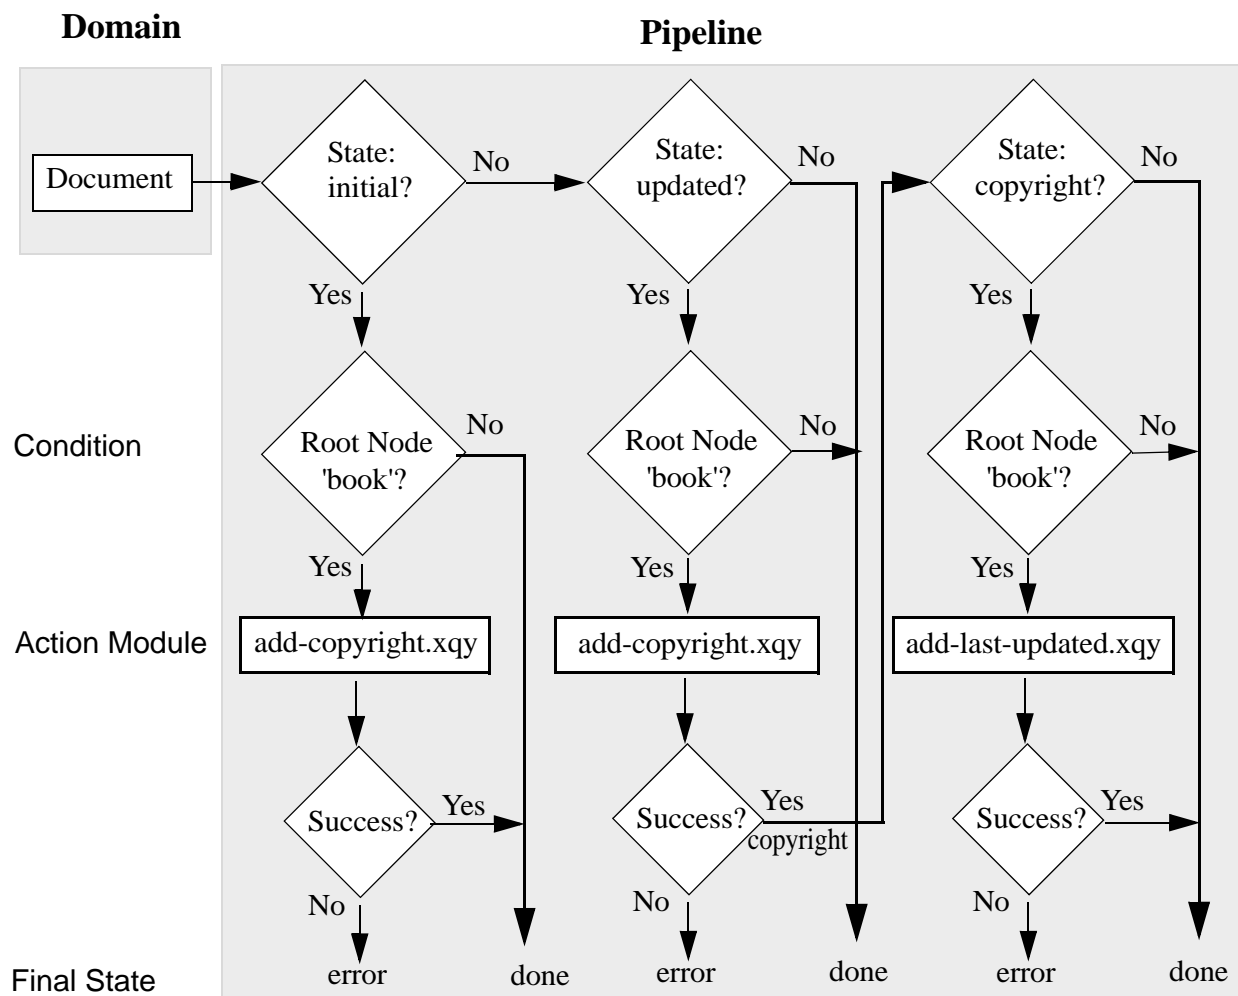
Domain

Pipeline

Document

State: initial?

No

State: updated?

No

State: copyright?

No

Yes

Yes

Yes

Condition

Root Node 'book'?

No

Root Node 'book'?

No

Root Node 'book'?

No

Yes

Yes

Yes

Action Module

add-copyright.xqy

add-copyright.xqy

add-last-updated.xqy

Success?

Yes

Success?

Yes

copyright

Success?

Yes

No

No

No

Final State

error

done

error

done

error

done